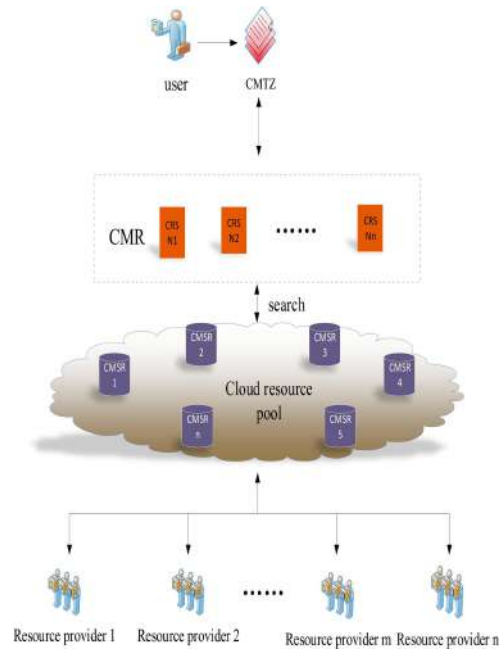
user

CMTZ

CMR

CRS N1

CRS N2

......

CRS Nn

search

CMSR 1

CMSR 2

CMSR 3

CMSR 4

CMSR n

CMSR 5

Cloud resource pool

......

Resource provider 1

Resource provider 2

Resource provider m

Resource provider n